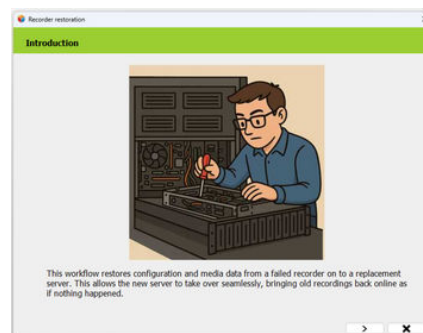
Recorder restoration

Introduction

This workflow restores configuration and media data from a failed recorder on to a replacement server. This allows the new server to take over seamlessly, bringing old recordings back online as if nothing happened.

>
✖